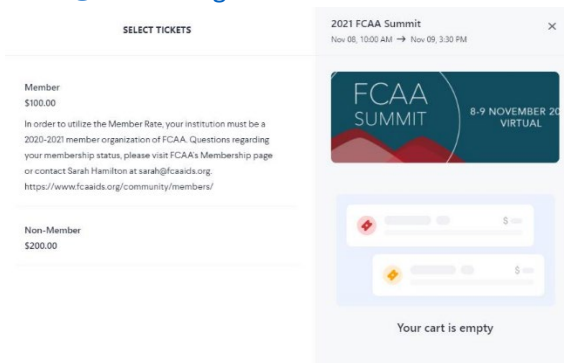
SELECT TICKETS

Member
$100.00

In order to utilize the Member Rate, your institution must be a 2020-2021 member organization of FCAA. Questions regarding your membership status, please visit FCAA's Membership page or contact Sarah Hamilton at sarah@fcaaids.org. https://www.fcaaids.org/community/members/

Non-Member
$200.00

2021 FCAA Summit
Nov 08, 10:00 AM → Nov 09, 3:30 PM

×

FCAA
SUMMIT
8-9 NOVEMBER 20
VIRTUAL

$

$

Your cart is empty